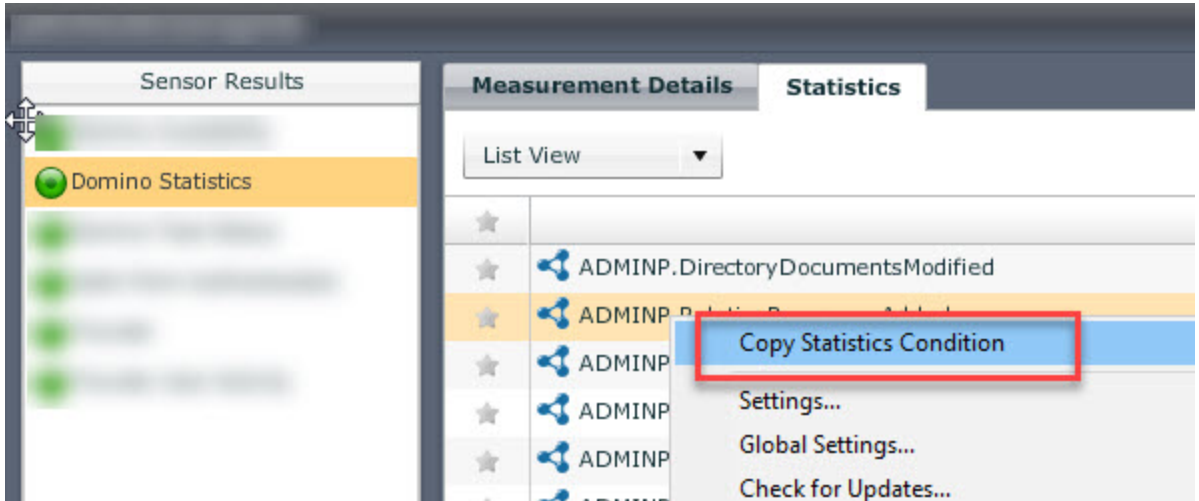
Sensor Results

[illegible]

Domino Statistics

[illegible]

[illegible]

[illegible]

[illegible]

Measurement Details

Statistics

List View

ADMINP.DirectoryDocumentsModified

ADMINP.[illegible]

ADMINP

ADMINP

ADMINP

Copy Statistics Condition

Settings...

Global Settings...

Check for Updates...